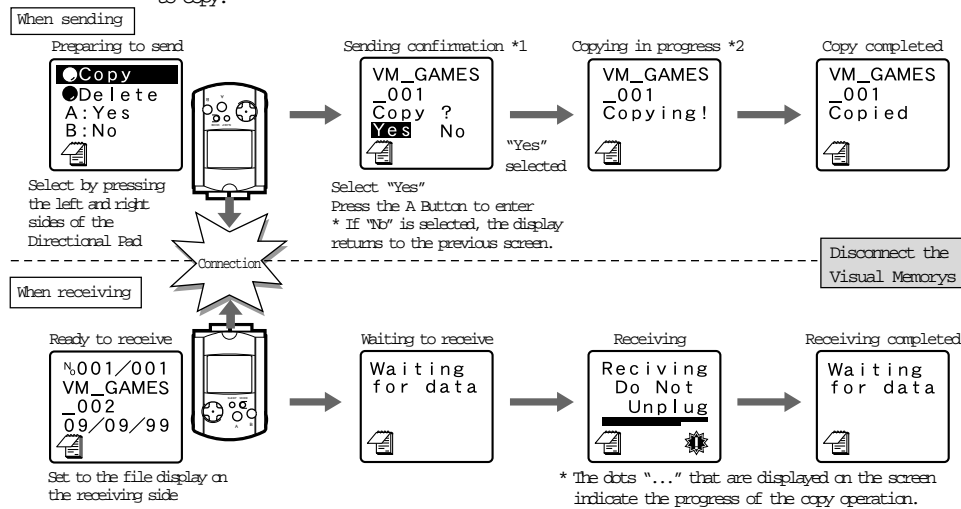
to copy.

When sending

Preparing to send

Copy
Delete
A:Yes
B:No

Select by pressing the left and right sides of the Directional Pad

Sending confirmation *1

VM_GAMES
_001
Copy ?
Yes No

Select "Yes"
Press the A Button to enter
* If "No" is selected, the display returns to the previous screen.

"Yes" selected

Copying in progress *2

VM_GAMES
_001
Copying!

Copy completed

VM_GAMES
_001
Copied

Connection

Disconnect the Visual Memorys

When receiving

Ready to receive

№001/001
VM_GAMES
_002
09/09/99

Set to the file display on the receiving side

Waiting to receive

Waiting
for data

Receiving

Reciving
Do Not
Unplug

* The dots "..." that are displayed on the screen indicate the progress of the copy operation.

Receiving completed

Waiting
for data